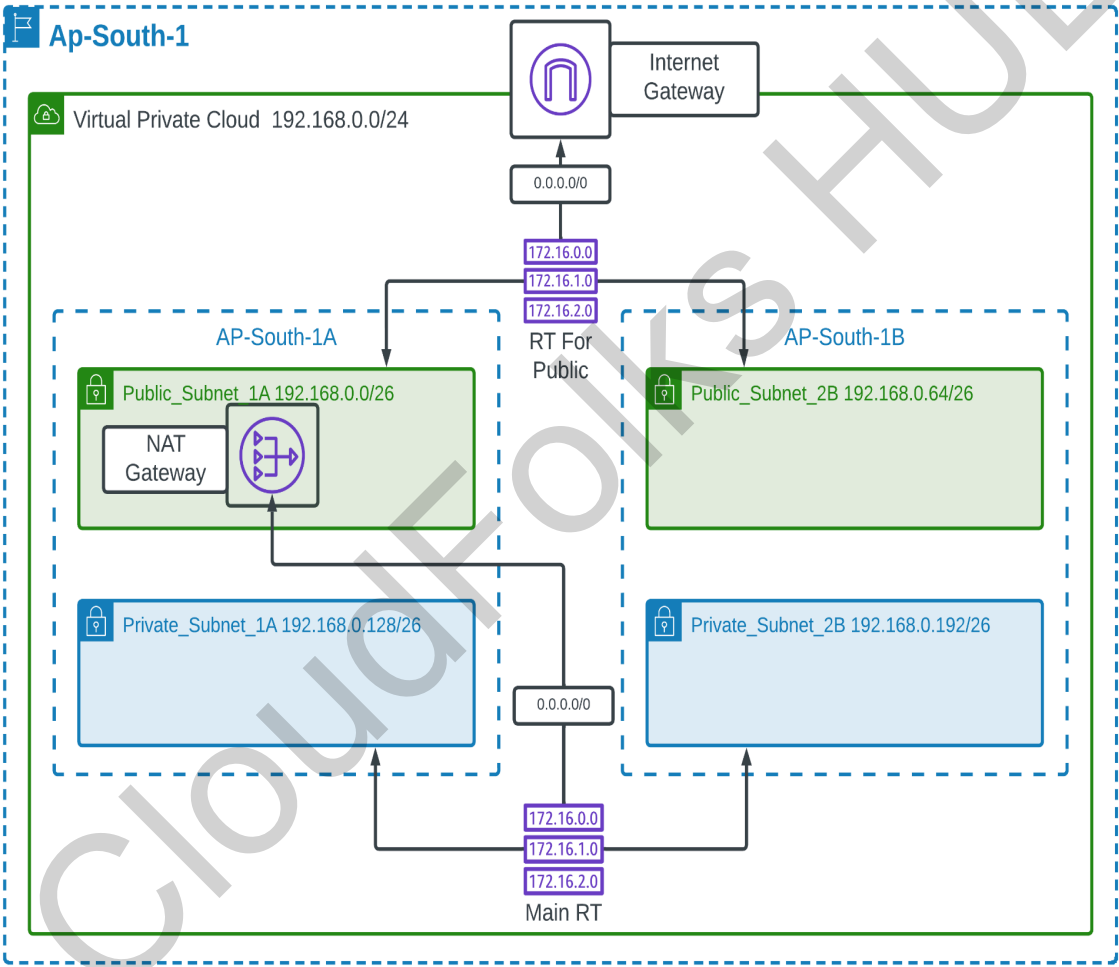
Ap-South-1

Internet Gateway

Virtual Private Cloud 192.168.0.0/24

0.0.0.0/0

172.16.0.0
172.16.1.0
172.16.2.0
RT For Public

AP-South-1A

AP-South-1B

Public_Subnet_1A 192.168.0.0/26

NAT Gateway

Public_Subnet_2B 192.168.0.64/26

Private_Subnet_1A 192.168.0.128/26

Private_Subnet_2B 192.168.0.192/26

0.0.0.0/0

172.16.0.0
172.16.1.0
172.16.2.0
Main RT

CloudFolks HUB